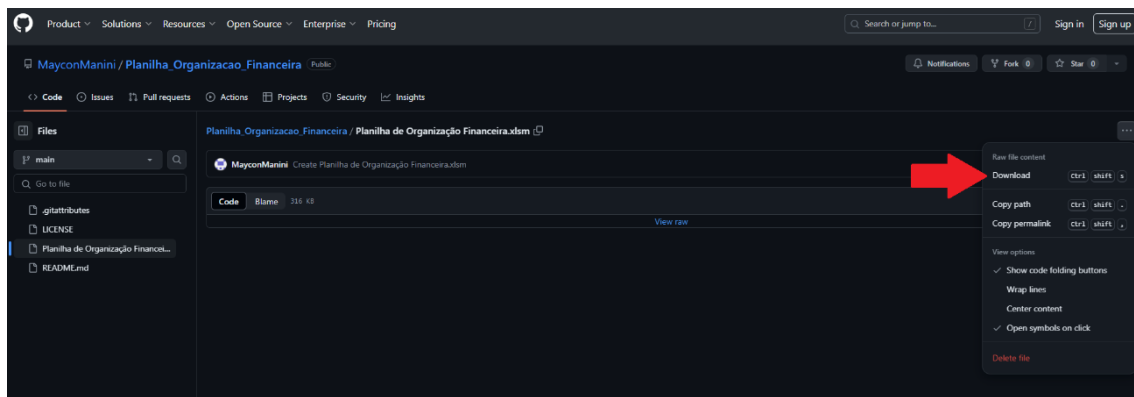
Product Solutions Resources Open Source Enterprise Pricing

Search or jump to... /

Sign in Sign up

MayconManini / Planilha_Organizacao_Financeira Public

Notifications Fork 0 Star 0

Code Issues Pull requests Actions Projects Security Insights

Files

main

Go to file

.gitattributes

LICENSE

Planilha de Organização Financei...

README.md

Planilha_Organizacao_Financeira / Planilha de Organização Financeira.xlsm

MayconManini Create Planilha de Organização Financeira.xlsm

Code Blame 316 KB

View raw

Raw file content

Download Ctrl shift s

Copy path Ctrl shift .

Copy permalink Ctrl shift ,

View options

Show code folding buttons

Wrap lines

Center content

Open symbols on click

Delete file